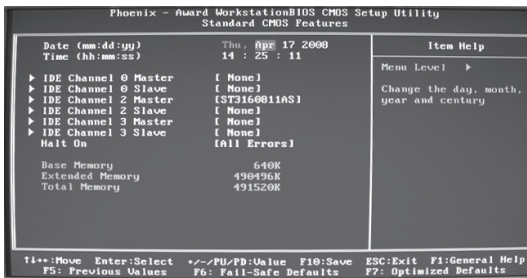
Phoenix - Award WorkstationBIOS CMOS Setup Utility
Standard CMOS Features

Date (mm:dd:yy) Thu, Apr 17 2008
Time (hh:mm:ss) 14 : 25 : 11

▶ IDE Channel 0 Master [ None]
▶ IDE Channel 0 Slave [ None]
▶ IDE Channel 2 Master [ST3160811AS]
▶ IDE Channel 2 Slave [ None]
▶ IDE Channel 3 Master [ None]
▶ IDE Channel 3 Slave [ None]
Halt On [All Errors]

Base Memory 640K
Extended Memory 490496K
Total Memory 491520K

Item Help

Menu Level ▶

Change the day, month, year and century

↑↓++:Move Enter:Select +/-/PU/PD:Value F10:Save ESC:Exit F1:General Help
F5: Previous Values F6: Fail-Safe Defaults F7: Optimized Defaults